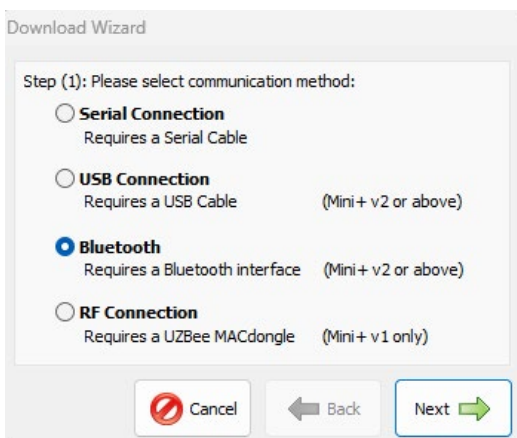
Download Wizard

Step (1): Please select communication method:

Serial Connection
Requires a Serial Cable

USB Connection
Requires a USB Cable (Mini+ v2 or above)

Bluetooth
Requires a Bluetooth interface (Mini+ v2 or above)

RF Connection
Requires a UZBee MACdongle (Mini+ v1 only)

Cancel Back Next